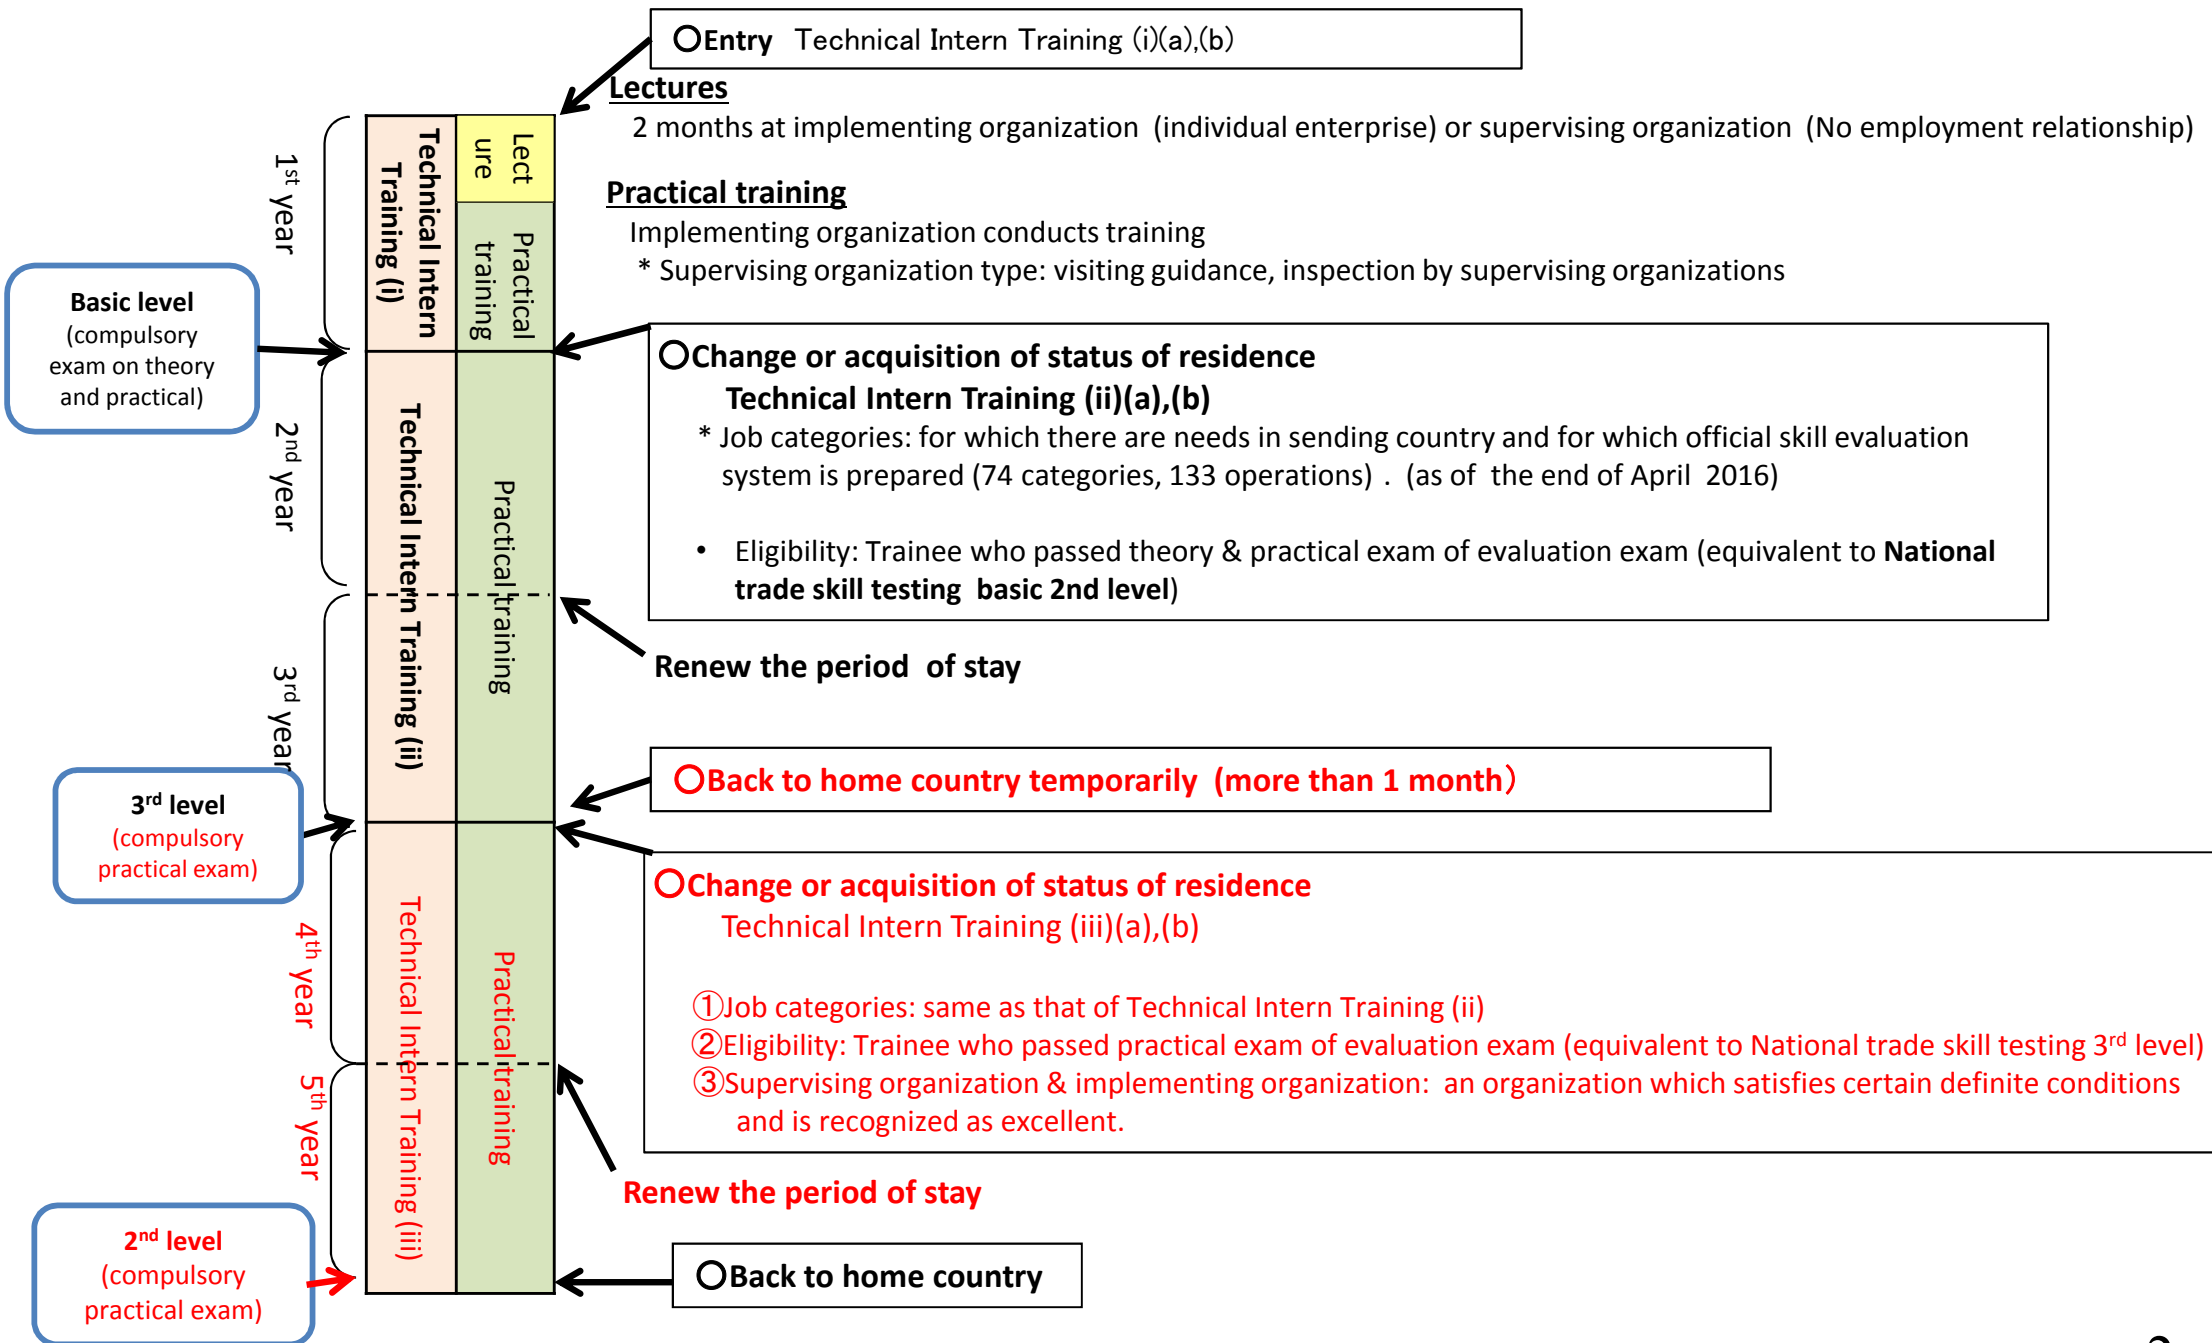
〇Entry Technical Intern Training (i)(a),(b)

Lectures
2 months at implementing organization (individual enterprise) or supervising organization (No employment relationship)

Practical training
Implementing organization conducts training
* Supervising organization type: visiting guidance, inspection by supervising organizations

1st year

Technical Intern Training (i)

Lecture

Practical training

Basic level (compulsory exam on theory and practical)

2nd year

Technical Intern Training (ii)

Practical training

〇Change or acquisition of status of residence
Technical Intern Training (ii)(a),(b)
* Job categories: for which there are needs in sending country and for which official skill evaluation system is prepared (74 categories, 133 operations) . (as of the end of April 2016)

• Eligibility: Trainee who passed theory & practical exam of evaluation exam (equivalent to National trade skill testing basic 2nd level)

Renew the period of stay

3rd year

3rd level (compulsory practical exam)

〇Back to home country temporarily (more than 1 month)

4th year

Technical Intern Training (iii)

Practicaltraining

〇Change or acquisition of status of residence
Technical Intern Training (iii)(a),(b)

①Job categories: same as that of Technical Intern Training (ii)
②Eligibility: Trainee who passed practical exam of evaluation exam (equivalent to National trade skill testing 3rd level)
③Supervising organization & implementing organization: an organization which satisfies certain definite conditions and is recognized as excellent.

5th year

Renew the period of stay

2nd level (compulsory practical exam)

〇Back to home country